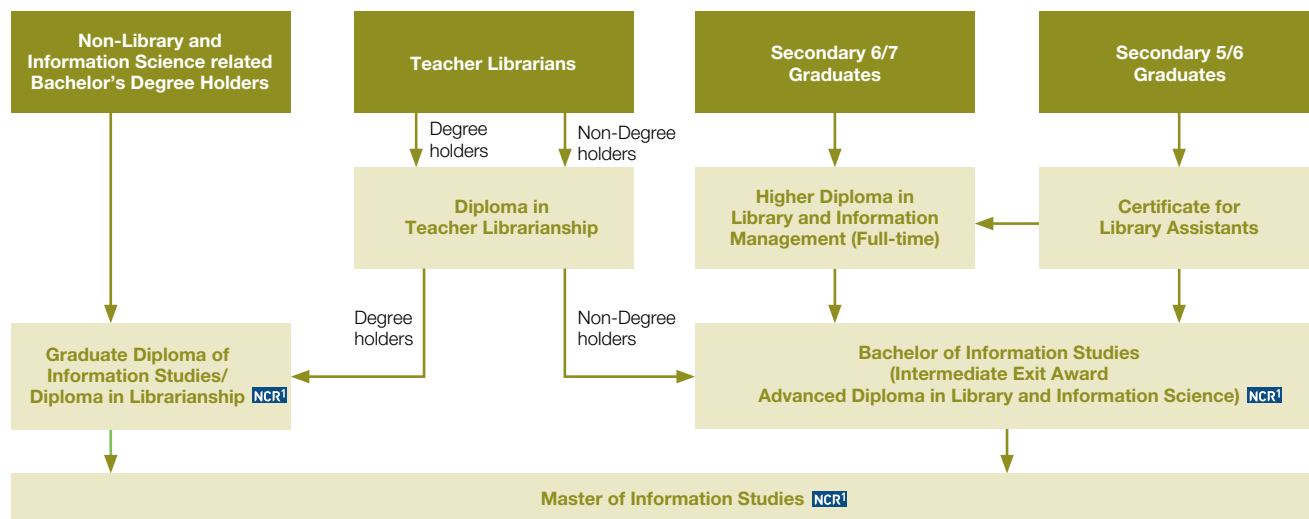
Non-Library and Information Science related Bachelor's Degree Holders

Teacher Librarians

Secondary 6/7 Graduates

Secondary 5/6 Graduates

Degree holders

Non-Degree holders

Diploma in Teacher Librarianship

Higher Diploma in Library and Information Management (Full-time)

Certificate for Library Assistants

Degree holders

Non-Degree holders

Graduate Diploma of Information Studies/ Diploma in Librarianship NCR$^1$

Bachelor of Information Studies (Intermediate Exit Award Advanced Diploma in Library and Information Science) NCR$^1$

Master of Information Studies NCR$^1$